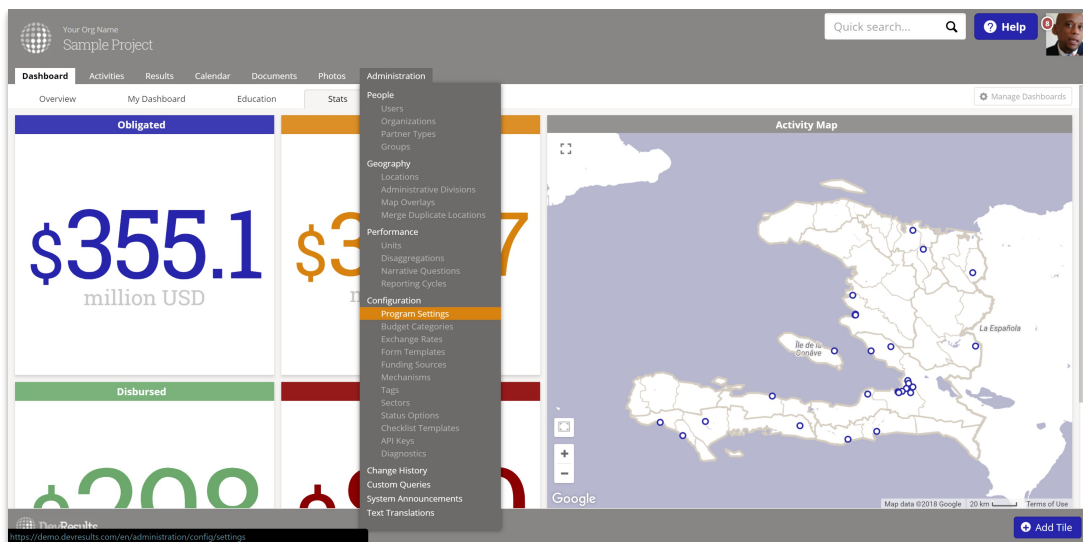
Your Org Name
Sample Project

Quick search...
Help
8

Dashboard
Activities
Results
Calendar
Documents
Photos
Administration

Overview
My Dashboard
Education
Stats

Manage Dashboards

Obligated
$355.1
million USD

$3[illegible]7
m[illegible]

Disbursed
$208

$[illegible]

People
Users
Organizations
Partner Types
Groups
Geography
Locations
Administrative Divisions
Map Overlays
Merge Duplicate Locations
Performance
Units
Disaggregations
Narrative Questions
Reporting Cycles
Configuration
Program Settings
Budget Categories
Exchange Rates
Form Templates
Funding Sources
Mechanisms
Tags
Sectors
Status Options
Checklist Templates
API Keys
Diagnostics
Change History
Custom Queries
System Announcements
Text Translations

Activity Map
La Española
Île de la Gonâve
Google
Map data ©2018 Google
20 km
Terms of Use

DevResults
https://demo.devresults.com/en/administration/config/settings
Add Tile